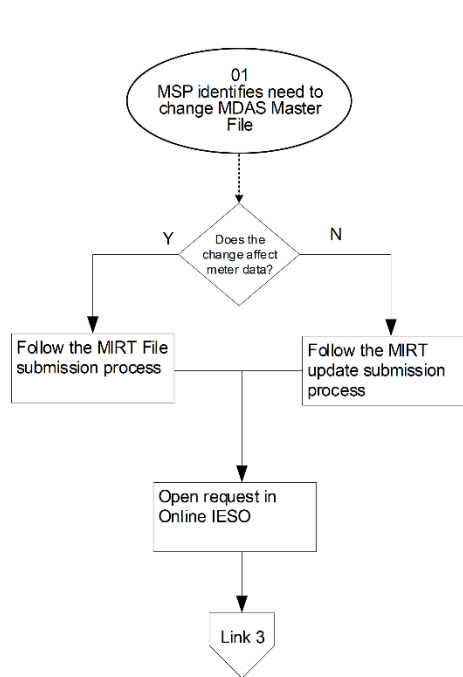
01
MSP identifies need to change MDAS Master File

Y

Does the change affect meter data?

N

Follow the MIRT File submission process

Follow the MIRT update submission process

Open request in Online IESO

Link 3